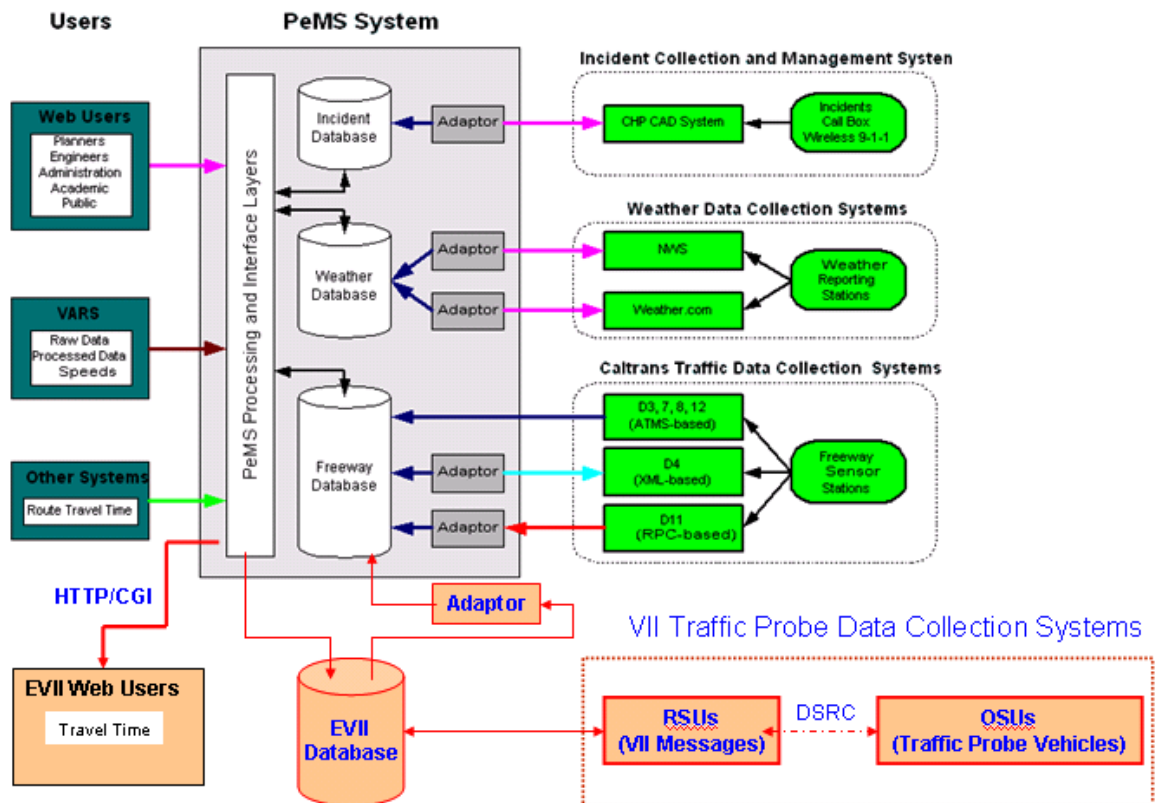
Users

PeMS System

Web Users
Planners
Engineers
Administration
Academic
Public

VARS
Raw Data
Processed Data
Speeds

Other Systems
Route Travel Time

PeMS Processing and Interface Layers

Incident Database

Weather Database

Freeway Database

Adaptor

Adaptor

Adaptor

Adaptor

Adaptor

Incident Collection and Management Systen

CHP CAD System

Incidents
Call Box
Wireless 9-1-1

Weather Data Collection Systems

NWS

Weather.com

Weather Reporting Stations

Caltrans Traffic Data Collection Systems

D3, 7, 8, 12
(ATMS-based)

D4
(XML-based)

D11
(RPC-based)

Freeway Sensor Stations

HTTP/CGI

Adaptor

VII Traffic Probe Data Collection Systems

EVII Web Users
Travel Time

EVII Database

RSUs
(VII Messages)

DSRC

OSUs
(Traffic Probe Vehicles)